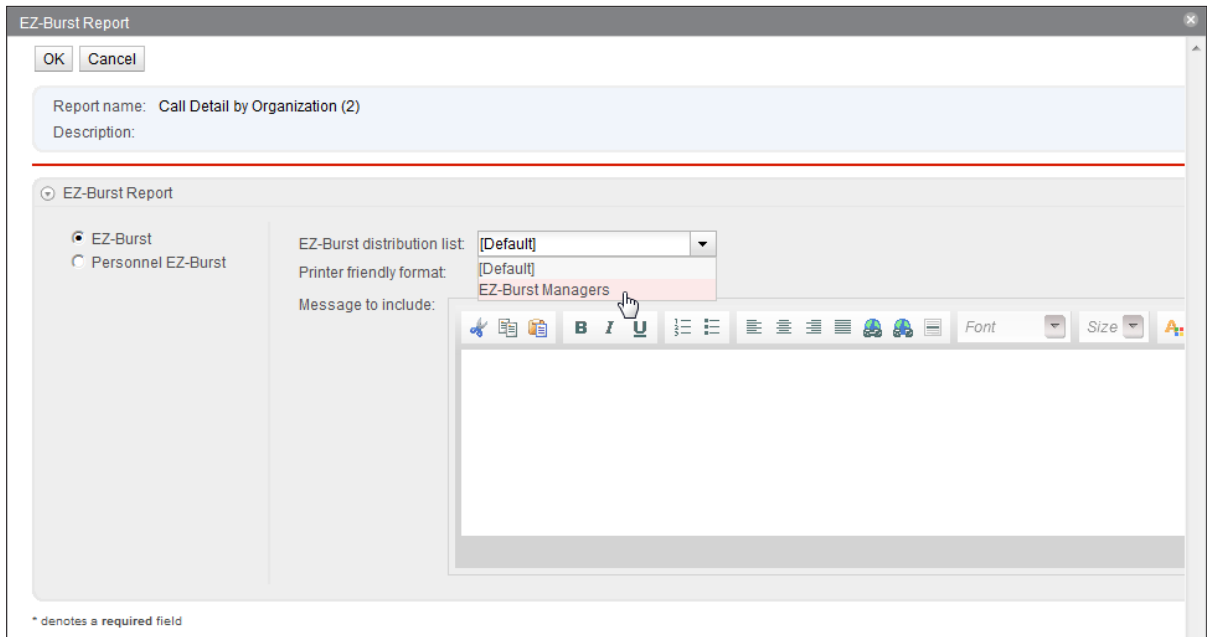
EZ-Burst Report

OK Cancel

Report name: Call Detail by Organization (2)
Description:

EZ-Burst Report

EZ-Burst
Personnel EZ-Burst

EZ-Burst distribution list: [Default]
Printer friendly format:
[Default]
EZ-Burst Managers
Message to include:

B I U

Font Size

* denotes a required field